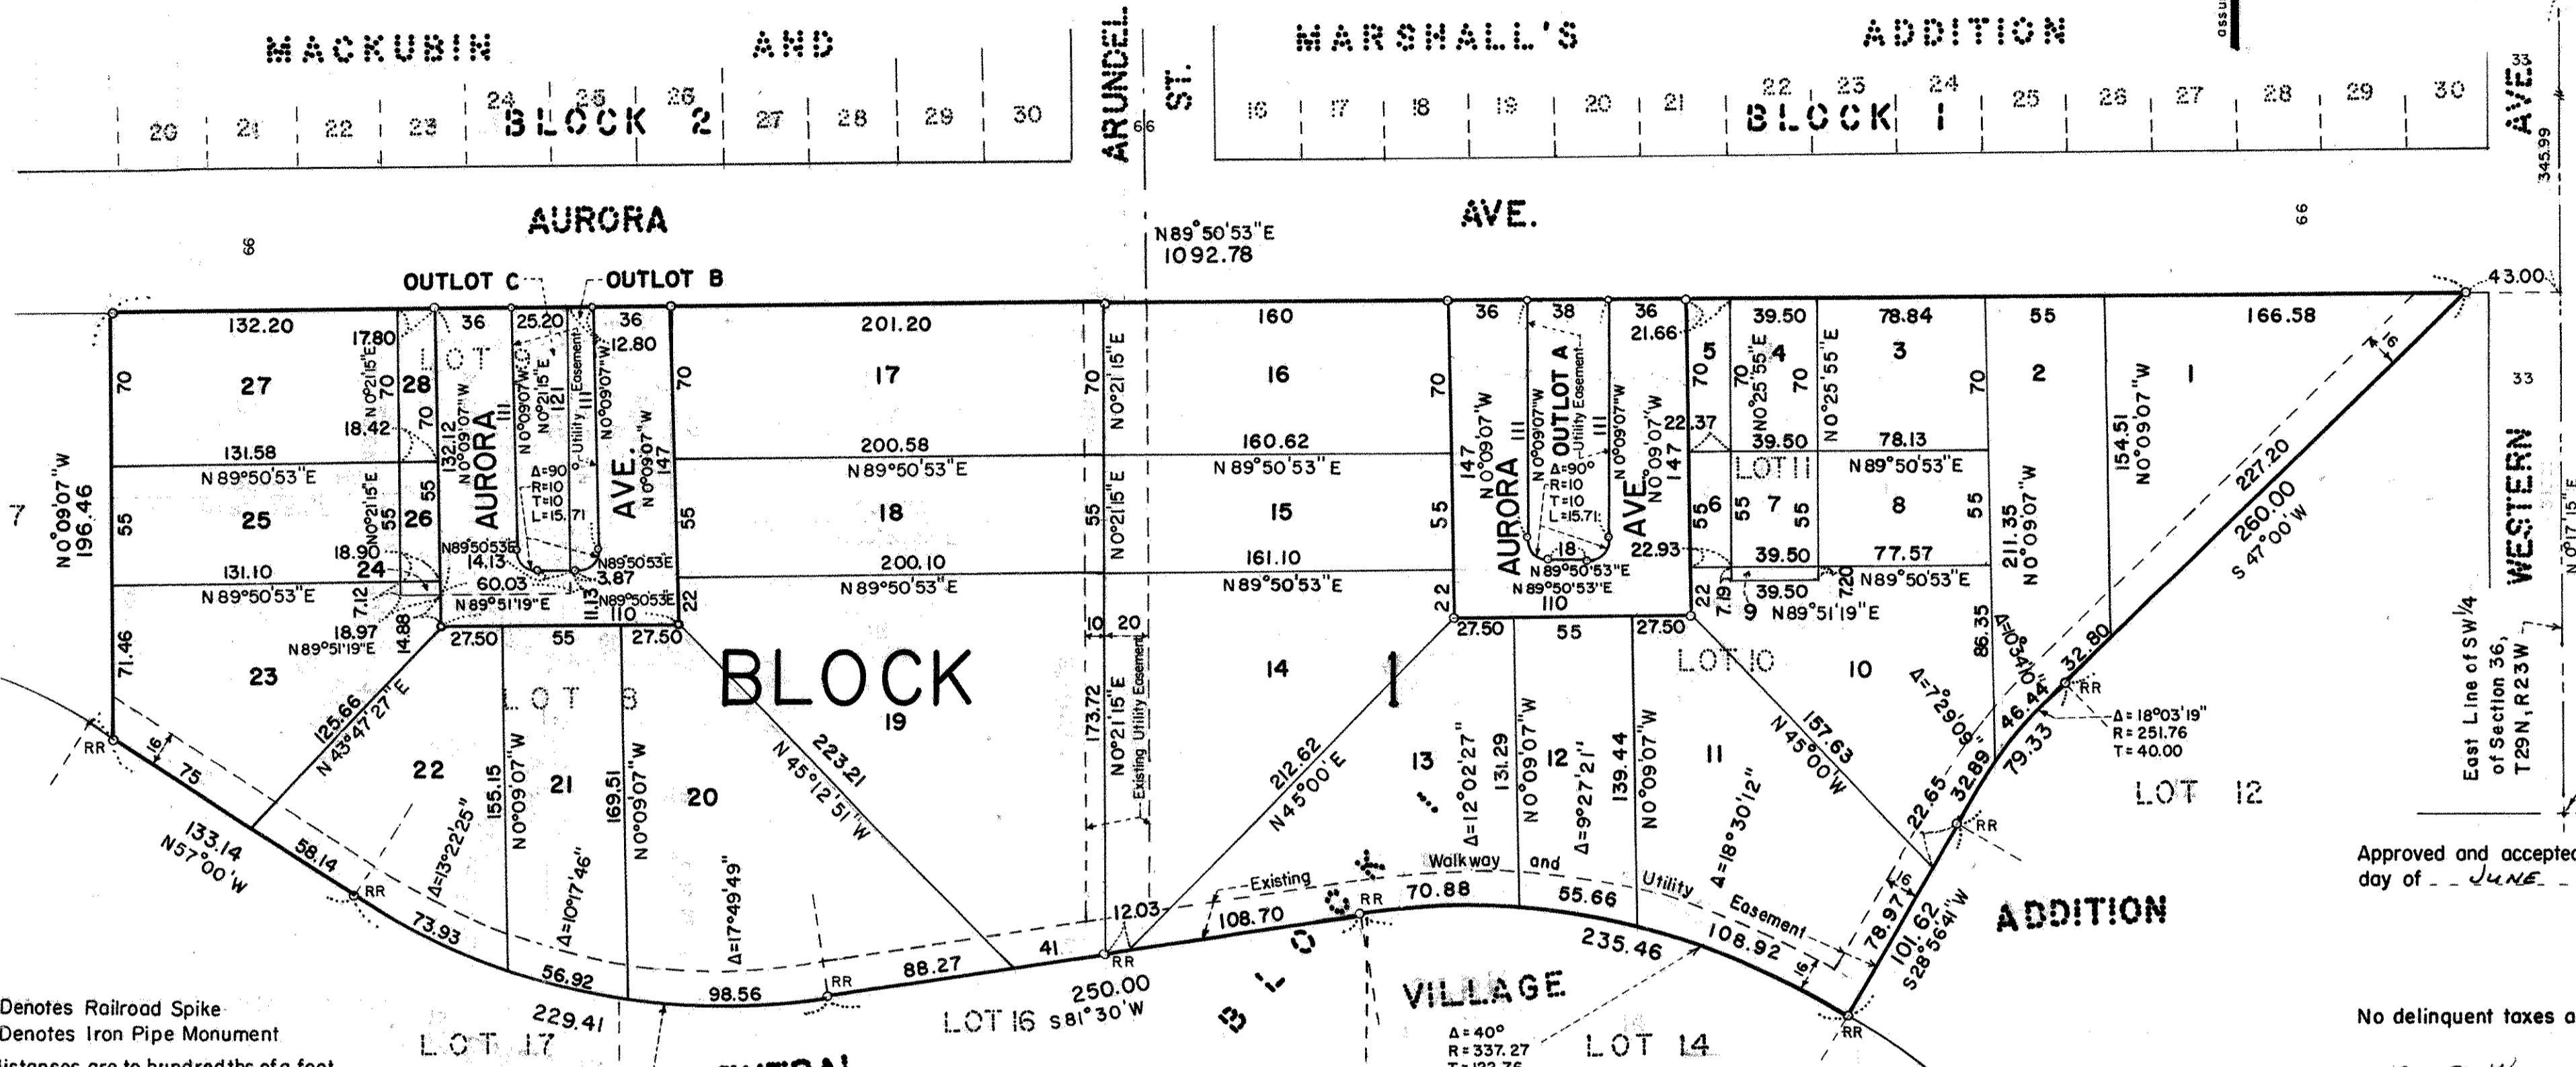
MACKUBIN AND BLOCK 2

20 21 22 23 24 25 26 27 28 29 30

ARUNDEL ST.

66

MARSHALL'S ADDITION BLOCK 1

16 17 18 19 20 21 22 23 24 25 26 27 28 29 30

AVE. 33 345.99

AURORA AVE.

66

N89°50'53"E 1092.78

66

OUTLOT C OUTLOT B

43.00

132.20 17.80 36 25.20 36 12.80 201.20 160 36 38 36 21.66 39.50 78.84 55 166.58

70 27 28 OUTLOT N0°21'15"E 70 18.42 70 132.12 N0°09'07"W AURORA 111 N0°09'07"W N0°21'15"E 121 Utility Easement 111 N0°09'07"W 147 N0°09'07"W AVE. 70 17 70 N0°21'15"E 16 70 147 N0°09'07"W AURORA 111 N0°09'07"W OUTLOT A Utility Easement 111 N0°09'07"W AVE. 147 N0°09'07"W 22.37 70 5 70 N0°25'55"E 4 70 N0°25'55"E 3 70 2 154.51 N0°09'07"W 1

131.58 N89°50'53"E 200.58 N89°50'53"E 160.62 N89°50'53"E 39.50 78.13 N89°50'53"E LOT 11

N0°09'07"W 196.46 55 25 N0°21'15"E 55 26 55 Δ=90° R=10 T=10 L=15.71 18 55 N0°21'15"E 55 15 55 Δ=90° R=10 T=10 L=15.71 6 55 7 55 8 55 211.35 N0°09'07"W 227.20 260.00 S47°00'W 33 WESTERN N0°17'15"E

18.90 24 N89°50'53"E 14.13 N89°50'53"E 3.87 200.10 161.10 18 22.93 39.50 77.57

131.10 N89°50'53"E 7.12 60.03 N89°50'53"E N89°50'53"E 11.13 N89°51'19"E 110 22 N89°50'53"E N89°50'53"E 22 N89°50'53"E 110 22 7.19 39.50 7.20 N89°50'53"E 9 N89°51'19"E

18.97 N89°51'19"E 14.88 27.50 55 27.50 10 20 27.50 55 27.50 86.35 Δ=03°40'

71.46 23 LOT 8 BLOCK 19 173.72 N0°21'15"E Existing Utility Easement 14 1 LOT 10 10 Δ=7°29'09" 32.80 RR

125.66 N43°47'27"E 223.21 N45°12'51"W 212.62 N45°00'E 157.63 N45°00'W 46.44 Δ=18°03'19" R=251.76 T=40.00

RR 16 75 22 155.15 N0°09'07"W 21 169.51 N0°09'07"W 20 13 131.29 N0°09'07"W 12 139.44 N0°09'07"W 11 79.33 LOT 12 East Line of SW1/4 of Section 36, T29N, R23W

133.14 N57°00'W 58.14 Δ=13°22'25" Δ=10°17'46" Δ=17°49'49" Δ=12°02'27" Δ=9°27'21" Δ=18°30'12" 22.65 32.89 RR

Walkway and Utility Easement Existing 12.03 108.70 RR 70.88 55.66 Approved and accepted day of June

RR 73.93 56.92 RR 88.27 41 RR 235.46 108.92 16 78.97 101.62 S28°56'41"W ADDITION

229.41 98.56 RR 250.00 S81°30'W VILLAGE

Denotes Railroad Spike
Denotes Iron Pipe Monument
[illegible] are to hundredths of a foot

LOT 17 LOT 16 BLOCK Δ=40° R=337.27 T=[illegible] LOT 14 RR

No delinquent taxes a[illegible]